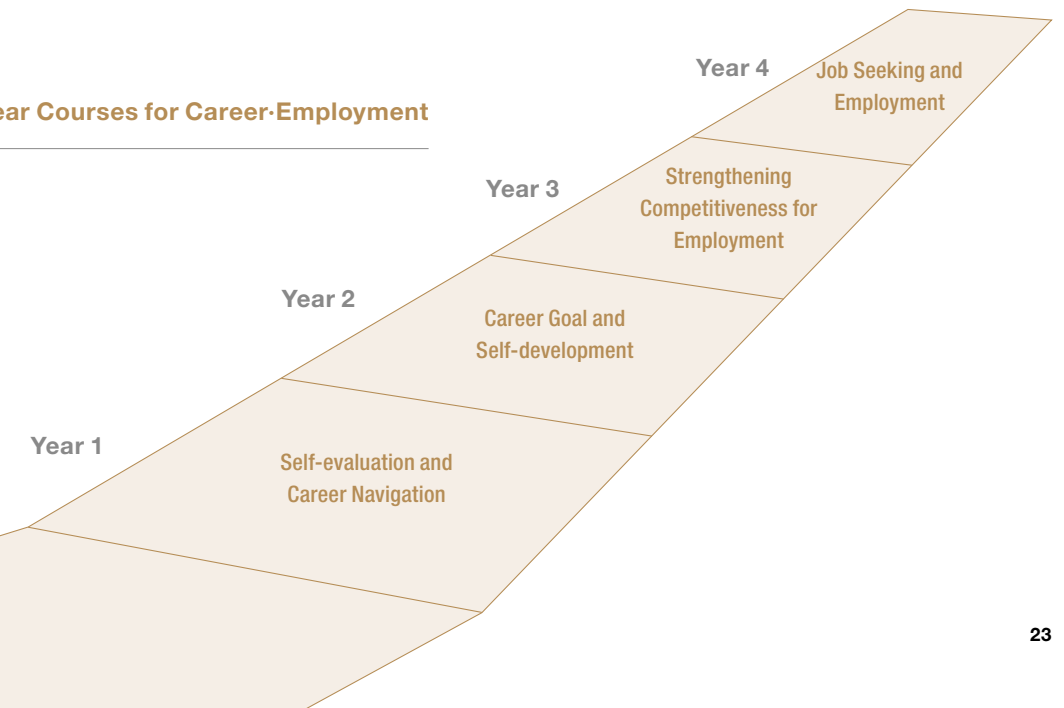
ear Courses for Career·Employment

Year 4
Job Seeking and Employment

Year 3
Strengthening Competitiveness for Employment

Year 2
Career Goal and Self-development

Year 1
Self-evaluation and Career Navigation

23